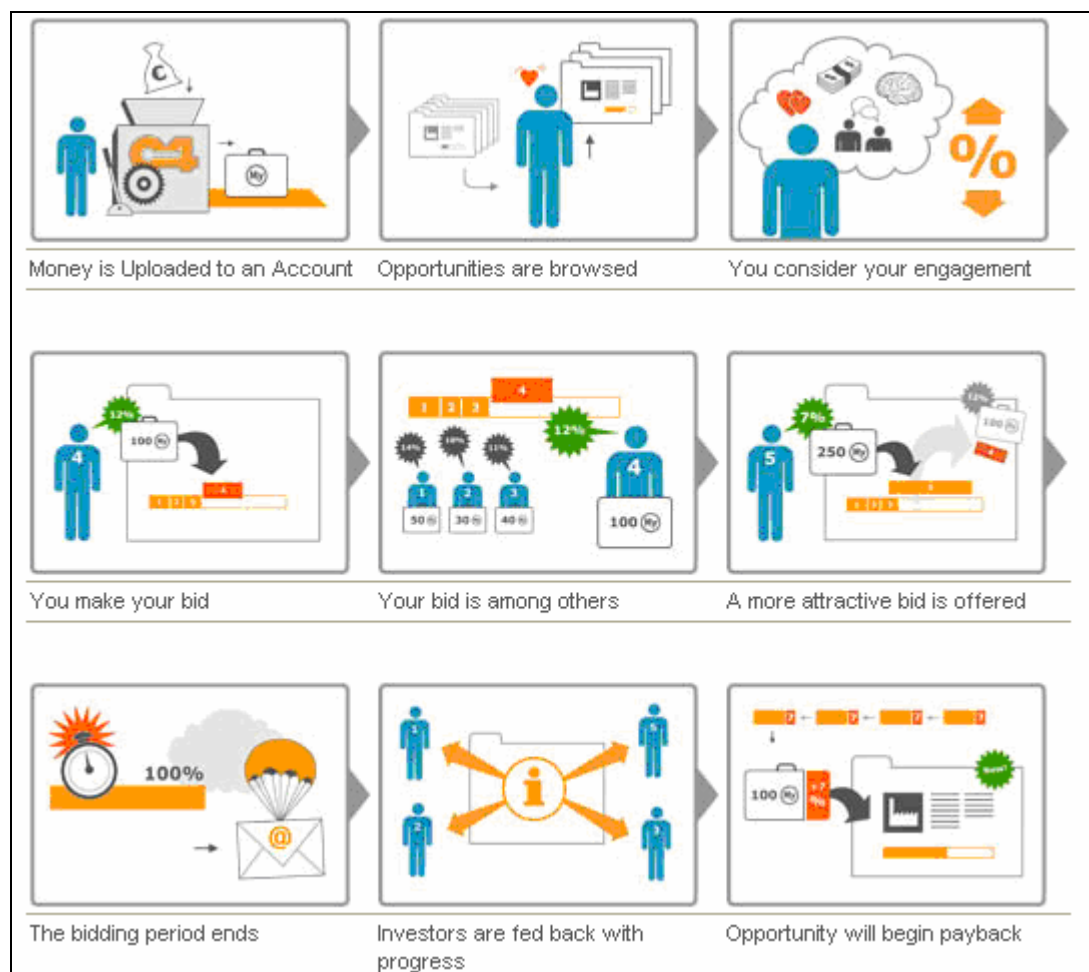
C

My

Money is Uploaded to an Account

Opportunities are browsed

%

You consider your engagement

12%

100 My

4

You make your bid

1 2 3 4

12%

1 2 3 4

50 30 40

100 My

Your bid is among others

7%

5

250 My

100

A more attractive bid is offered

100%

@

The bidding period ends

i

1 2 5 3

Investors are fed back with progress

100 My

Opportunity will begin payback